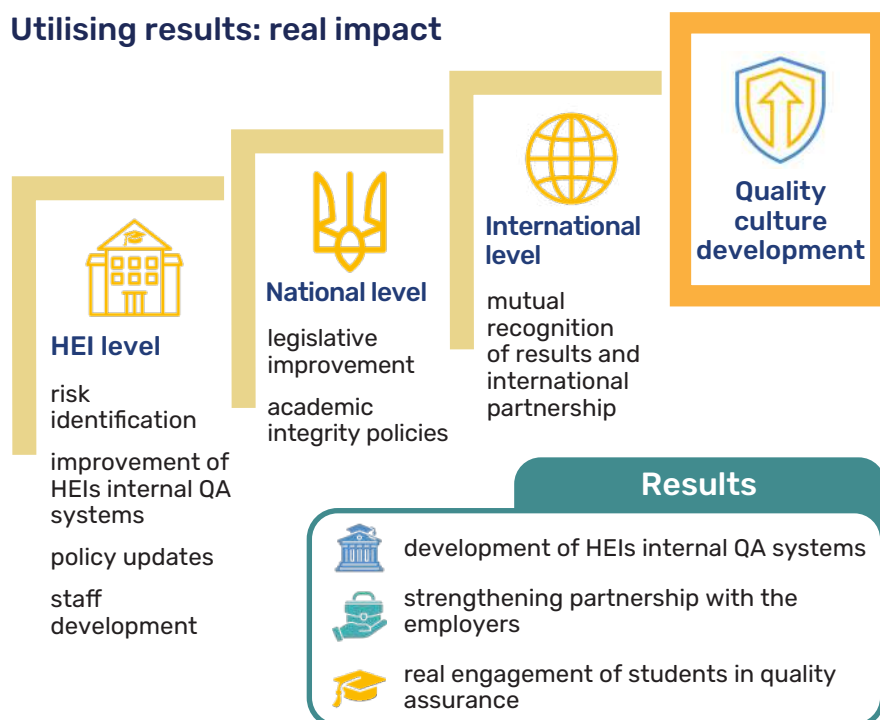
Utilising results: real impact

HEI level

risk identification

improvement of HEIs internal QA systems

policy updates

staff development

National level

legislative improvement

academic integrity policies

International level

mutual recognition of results and international partnership

Quality culture development

Results

development of HEIs internal QA systems

strengthening partnership with the employers

real engagement of students in quality assurance